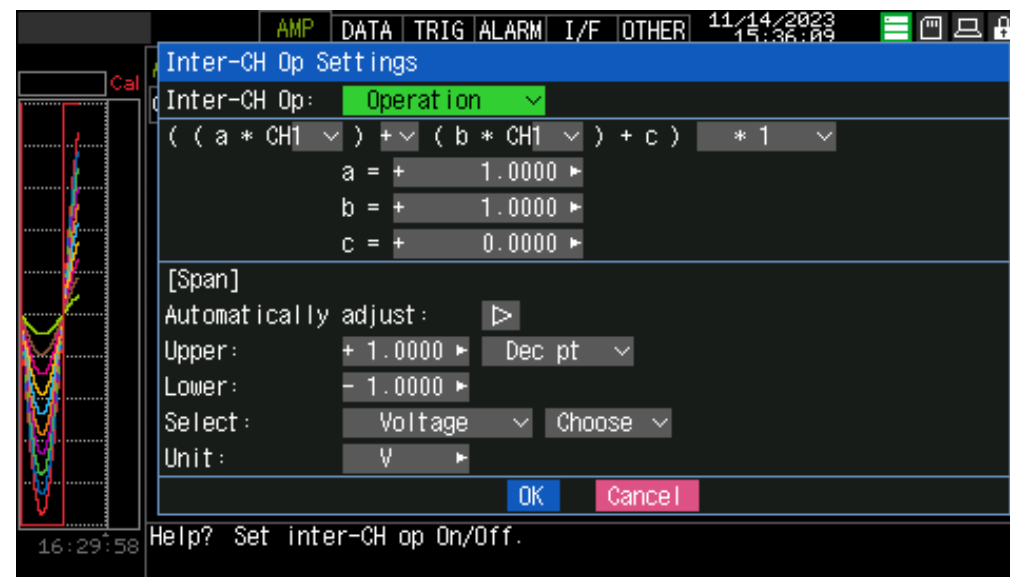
AMP DATA TRIG ALARM I/F OTHER 11/14/2023 15:36:09

Cal

Inter-CH Op Settings

Inter-CH Op: Operation

( ( a * CH1 ) + ( b * CH1 ) + c ) * 1

a = + 1.0000

b = + 1.0000

c = + 0.0000

[Span]

Automatically adjust:

Upper: + 1.0000 Dec pt

Lower: - 1.0000

Select: Voltage Choose

Unit: V

OK Cancel

16:29:58

Help? Set inter-CH op On/Off.